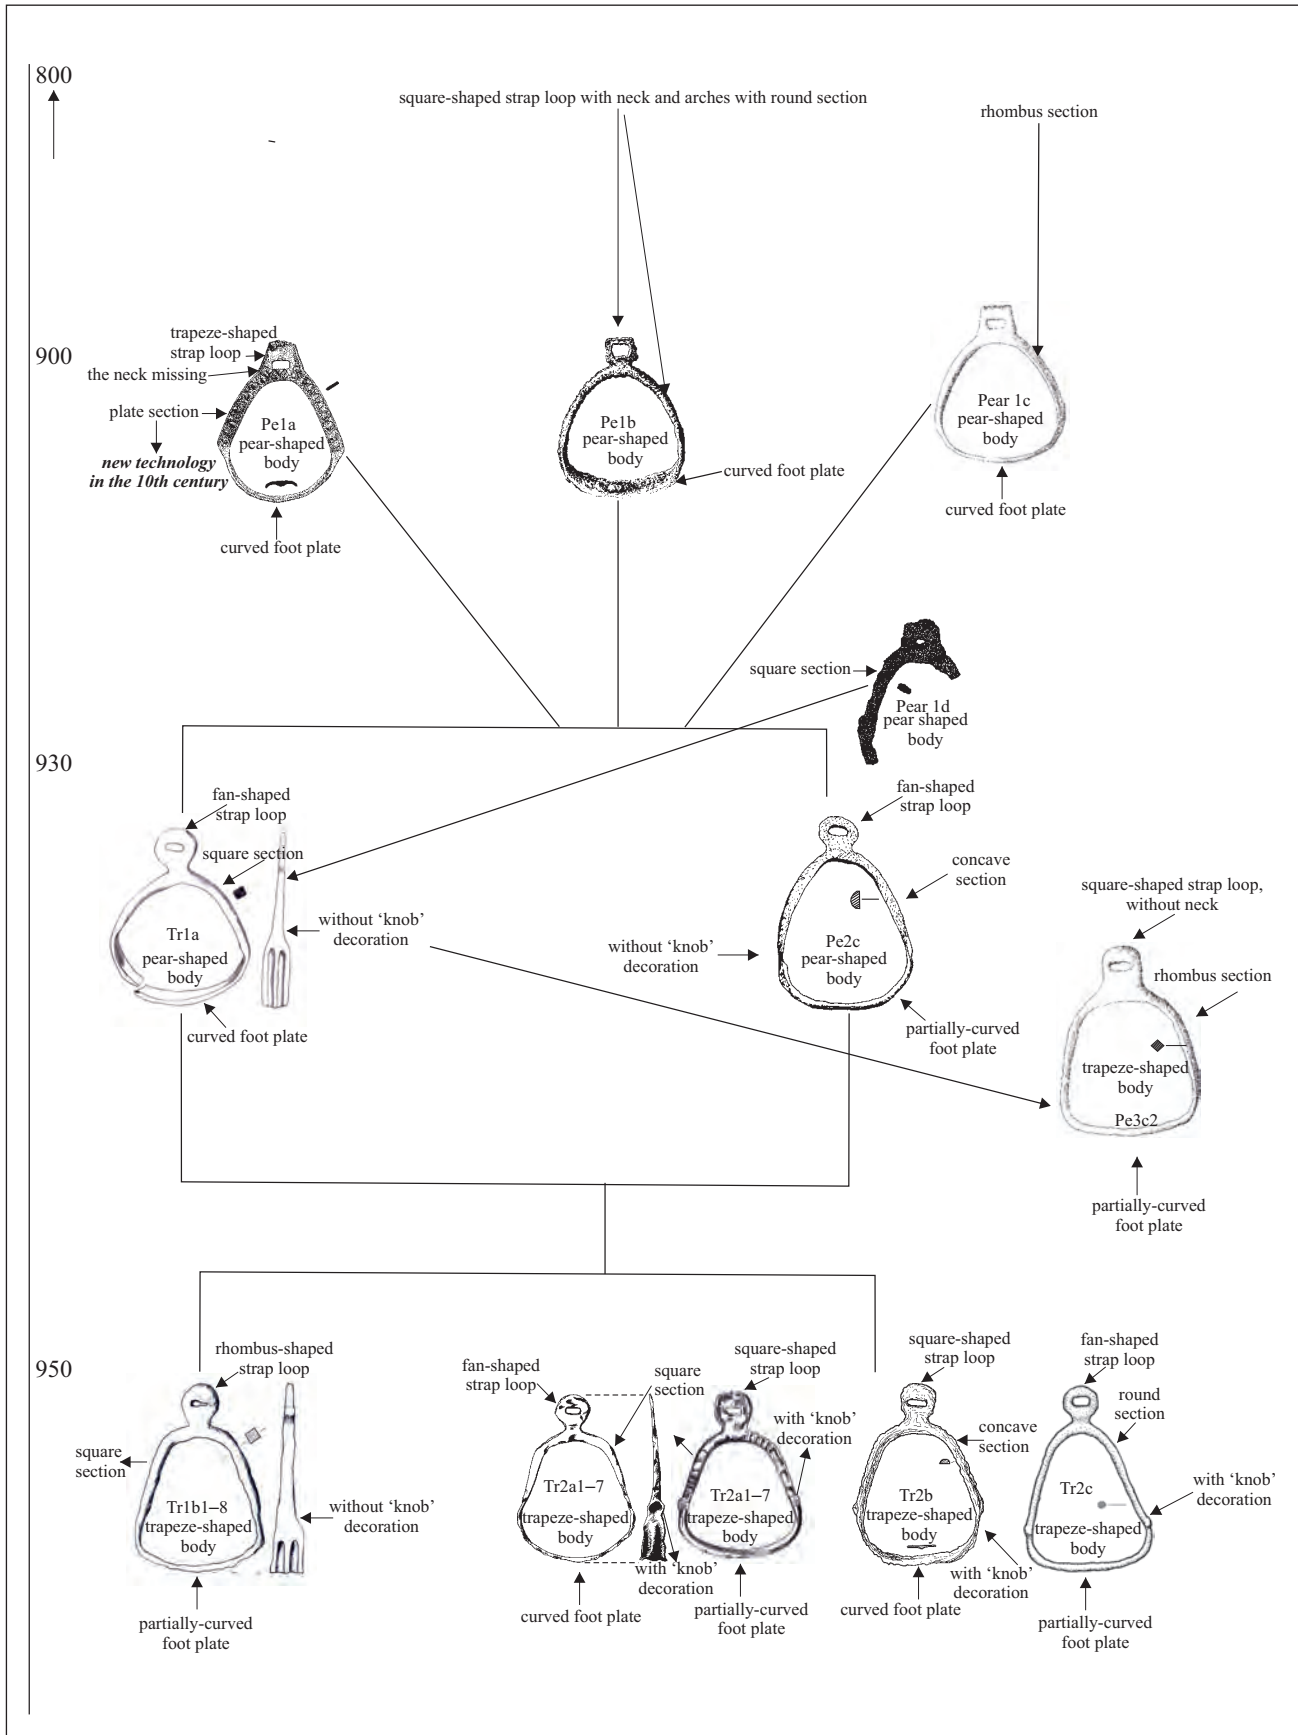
800

square-shaped strap loop with neck and arches with round section

rhombus section

900

trapeze-shaped strap loop

the neck missing

plate section

new technology in the 10th century

Pe1a pear-shaped body

curved foot plate

Pe1b pear-shaped body

curved foot plate

Pear 1c pear-shaped body

curved foot plate

square section

Pear 1d pear shaped body

930

fan-shaped strap loop

square section

without 'knob' decoration

Tr1a pear-shaped body

curved foot plate

fan-shaped strap loop

concave section

without 'knob' decoration

Pe2c pear-shaped body

partially-curved foot plate

square-shaped strap loop, without neck

rhombus section

trapeze-shaped body

Pe3c2

partially-curved foot plate

950

rhombus-shaped strap loop

square section

Tr1b1–8 trapeze-shaped body

without 'knob' decoration

partially-curved foot plate

fan-shaped strap loop

square section

Tr2a1–7 trapeze-shaped body

with 'knob' decoration

curved foot plate

square-shaped strap loop

with 'knob' decoration

Tr2a1–7 trapeze-shaped body

partially-curved foot plate

square-shaped strap loop

concave section

Tr2b trapeze-shaped body

with 'knob' decoration

curved foot plate

fan-shaped strap loop

round section

Tr2c

with 'knob' decoration

trapeze-shaped body

partially-curved foot plate